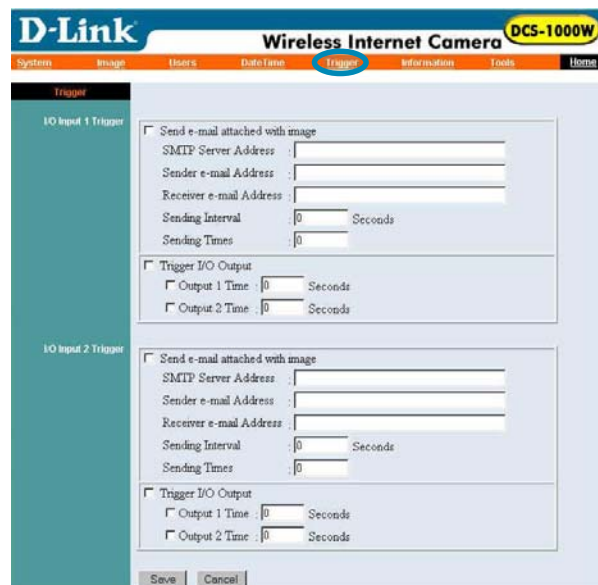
D-Link

Wireless Internet Camera DCS-1000W

System Image Users DateTime Trigger Information Tools Home

Trigger

I/O Input 1 Trigger

Send e-mail attached with image

SMTP Server Address :

Sender e-mail Address :

Receiver e-mail Address :

Sending Interval : 0 Seconds

Sending Times : 0

Trigger I/O Output

Output 1 Time : 0 Seconds

Output 2 Time : 0 Seconds

I/O Input 2 Trigger

Send e-mail attached with image

SMTP Server Address :

Sender e-mail Address :

Receiver e-mail Address :

Sending Interval : 0 Seconds

Sending Times : 0

Trigger I/O Output

Output 1 Time : 0 Seconds

Output 2 Time : 0 Seconds

Save Cancel